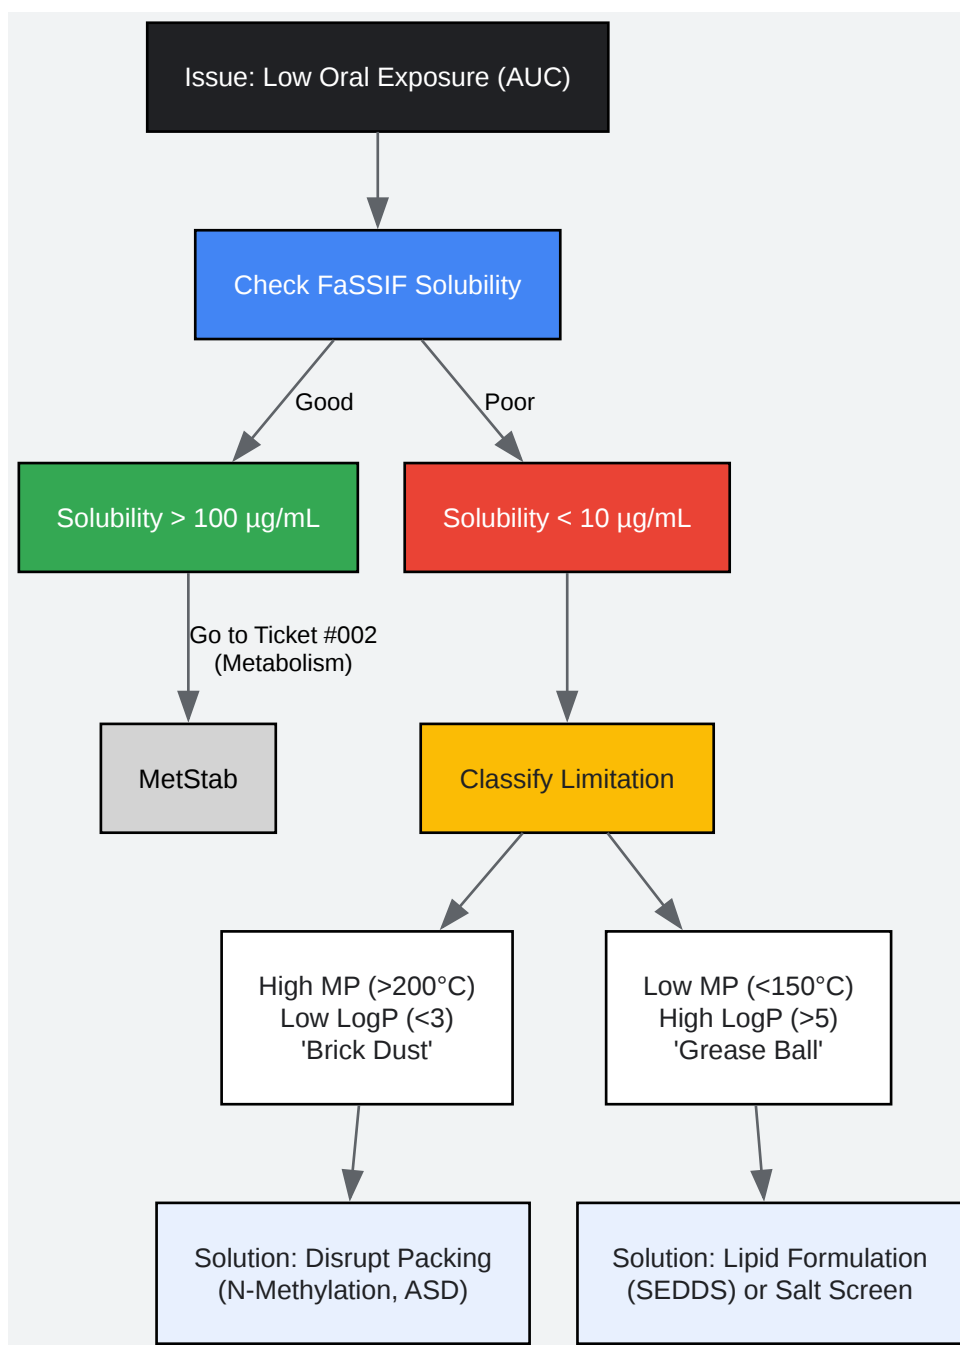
Issue: Low Oral Exposure (AUC)

Check FaSSIF Solubility

Good

Poor

Solubility > 100 µg/mL

Solubility < 10 µg/mL

Go to Ticket #002 (Metabolism)

MetStab

Classify Limitation

High MP (>200°C)
Low LogP (<3)
'Brick Dust'

Low MP (<150°C)
High LogP (>5)
'Grease Ball'

Solution: Disrupt Packing (N-Methylation, ASD)

Solution: Lipid Formulation (SEDDS) or Salt Screen